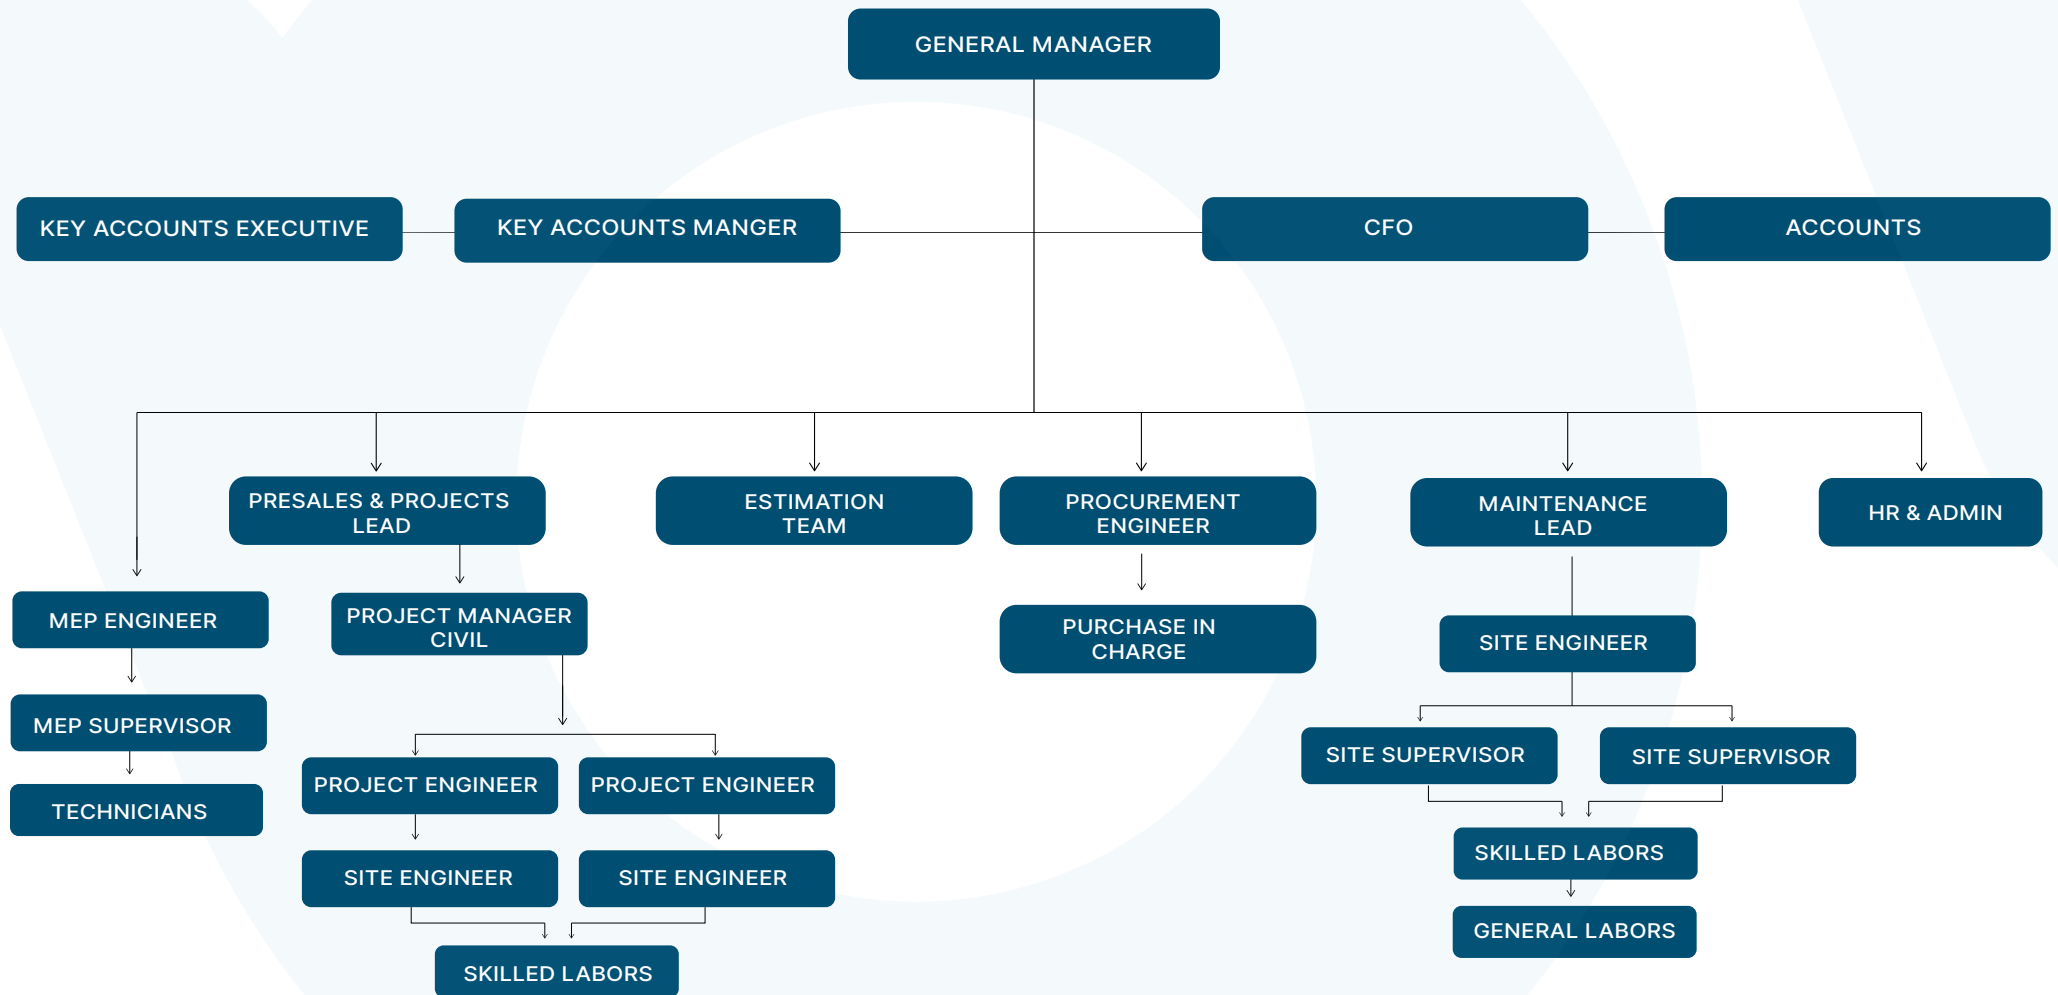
GENERAL MANAGER

KEY ACCOUNTS EXECUTIVE

KEY ACCOUNTS MANGER

CFO

ACCOUNTS

PRESALES & PROJECTS LEAD

ESTIMATION TEAM

PROCUREMENT ENGINEER

MAINTENANCE LEAD

HR & ADMIN

MEP ENGINEER

PROJECT MANAGER CIVIL

PURCHASE IN CHARGE

SITE ENGINEER

MEP SUPERVISOR

TECHNICIANS

PROJECT ENGINEER

PROJECT ENGINEER

SITE SUPERVISOR

SITE SUPERVISOR

SITE ENGINEER

SITE ENGINEER

SKILLED LABORS

GENERAL LABORS

SKILLED LABORS